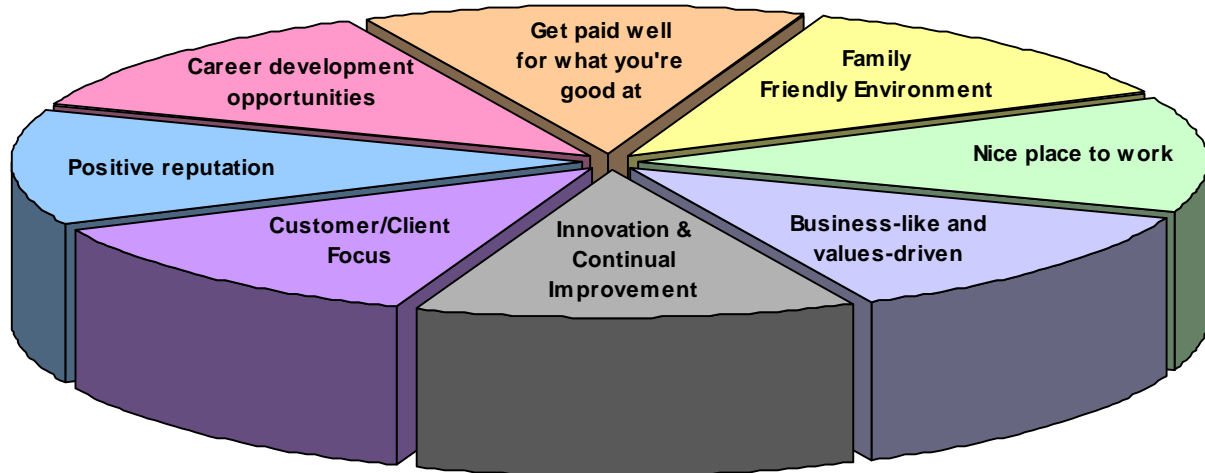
Get paid well for what you're good at

Family Friendly Environment

Nice place to work

Business-like and values-driven

Innovation & Continual Improvement

Customer/Client Focus

Positive reputation

Career development opportunities